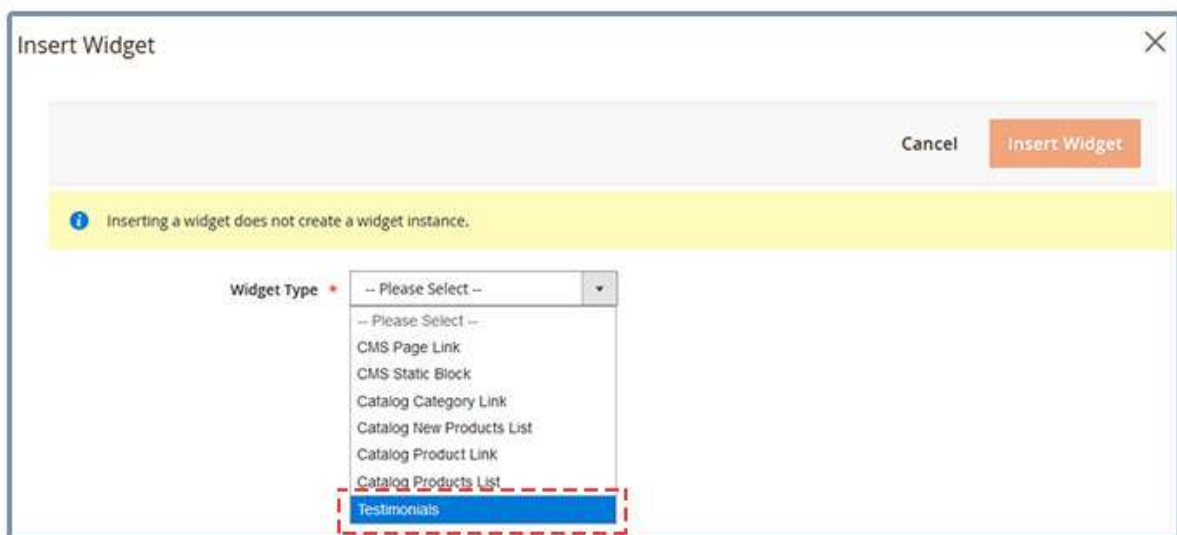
Insert Widget

Cancel

Insert Widget

Inserting a widget does not create a widget instance.

Widget Type *

-- Please Select --

-- Please Select --
CMS Page Link
CMS Static Block
Catalog Category Link
Catalog New Products List
Catalog Product Link
Catalog Products List
Testimonials